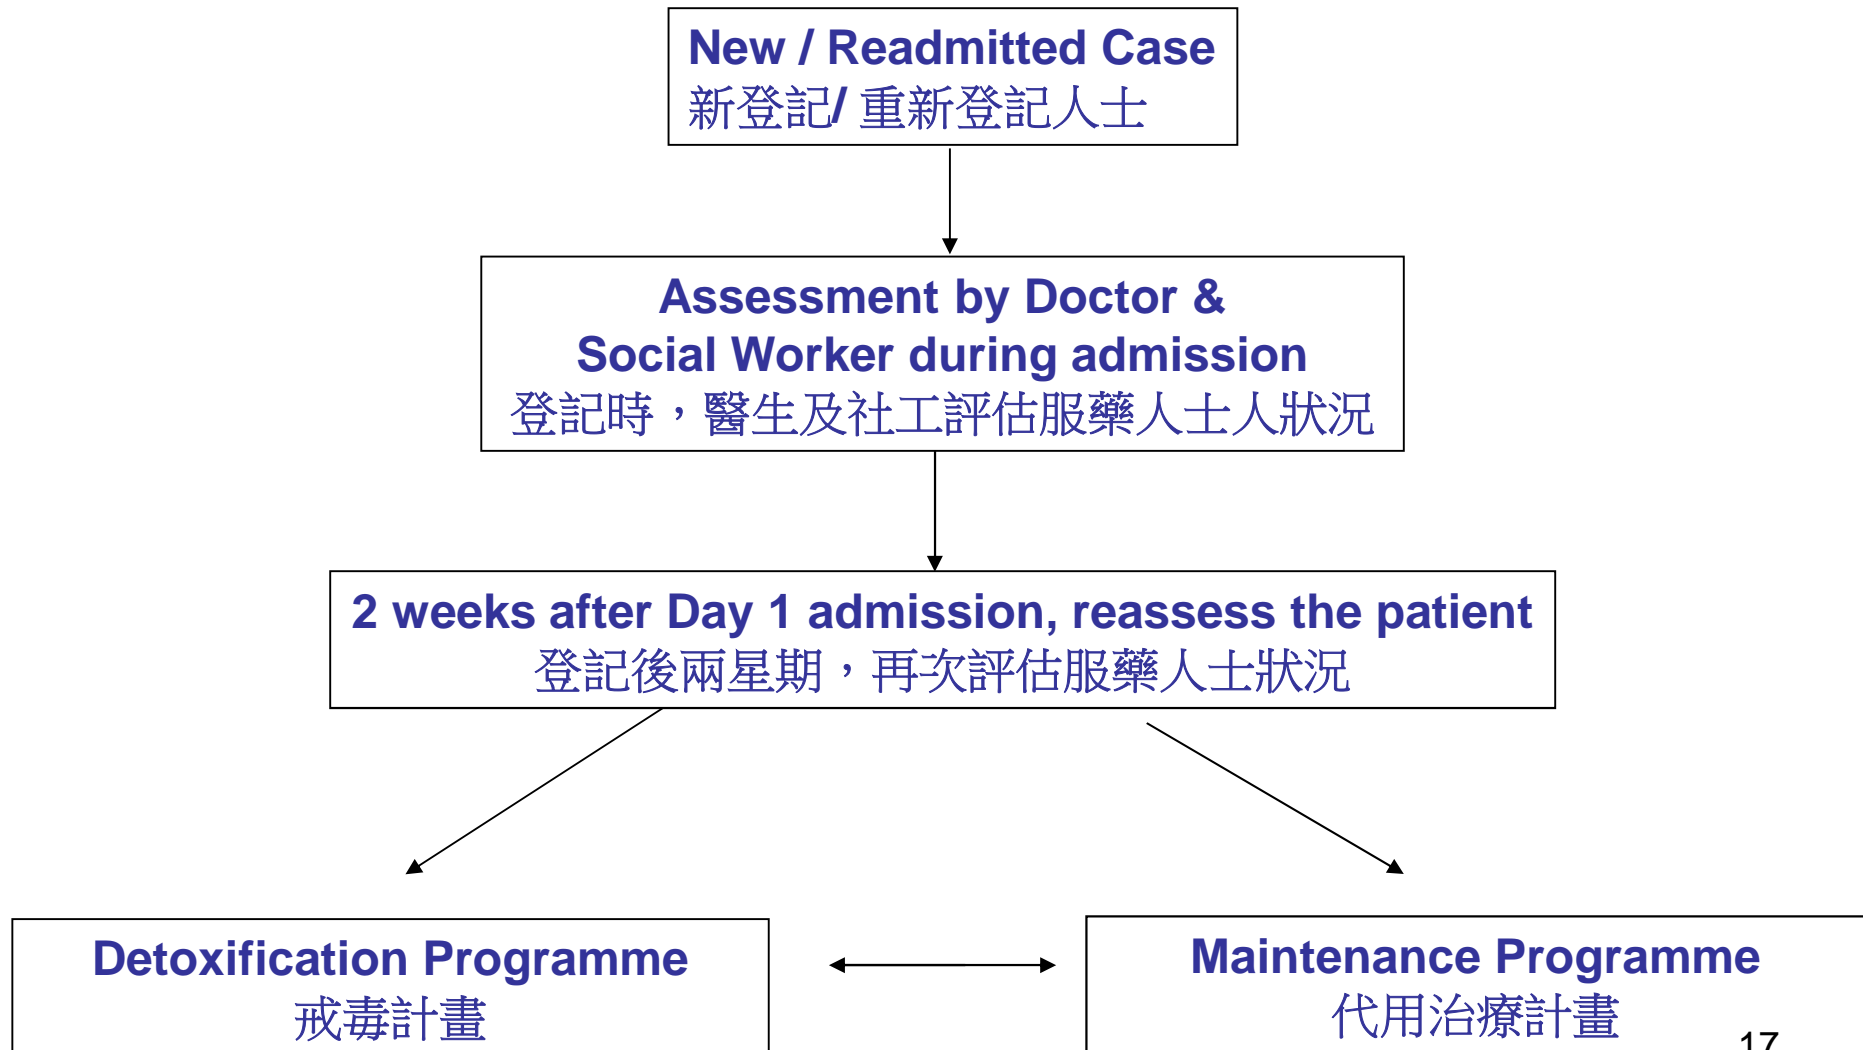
New / Readmitted Case
新登記/ 重新登記人士

Assessment by Doctor & Social Worker during admission
登記時，醫生及社工評估服藥人士人狀況

2 weeks after Day 1 admission, reassess the patient
登記後兩星期，再次評估服藥人士狀況

Detoxification Programme
戒毒計畫

Maintenance Programme
代用治療計畫

17